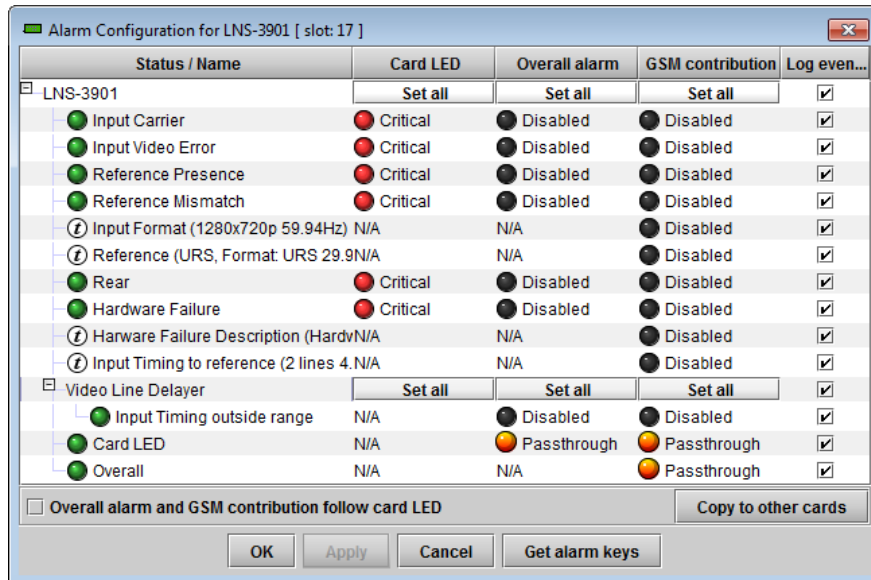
Alarm Configuration for LNS-3901 [ slot: 17 ]

| Status / Name | Card LED | Overall alarm | GSM contribution | Log even... |
|---|---|---|---|---|
| LNS-3901 | Set all | Set all | Set all | ✔ |
| Input Carrier | Critical | Disabled | Disabled | ✔ |
| Input Video Error | Critical | Disabled | Disabled | ✔ |
| Reference Presence | Critical | Disabled | Disabled | ✔ |
| Reference Mismatch | Critical | Disabled | Disabled | ✔ |
| Input Format (1280x720p 59.94Hz) | N/A | N/A | Disabled | ✔ |
| Reference (URS, Format: URS 29.9 | N/A | N/A | Disabled | ✔ |
| Rear | Critical | Disabled | Disabled | ✔ |
| Hardware Failure | Critical | Disabled | Disabled | ✔ |
| Harware Failure Description (Hardv | N/A | N/A | Disabled | ✔ |
| Input Timing to reference (2 lines 4. | N/A | N/A | Disabled | ✔ |
| Video Line Delayer | Set all | Set all | Set all | ✔ |
| Input Timing outside range | N/A | Disabled | Disabled | ✔ |
| Card LED | N/A | Passthrough | Passthrough | ✔ |
| Overall | N/A | N/A | Passthrough | ✔ |

Overall alarm and GSM contribution follow card LED

Copy to other cards

OK Apply Cancel Get alarm keys